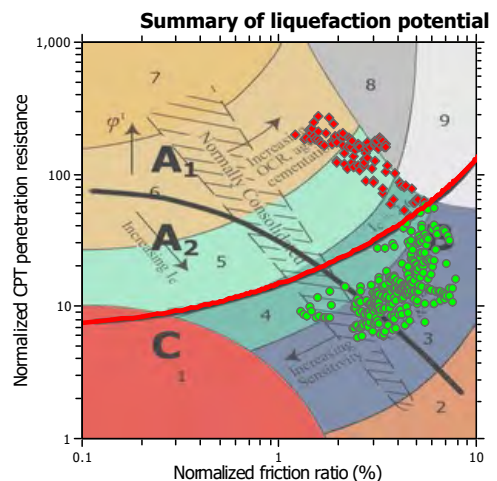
Summary of liquefaction potential

1,000
100
10
1

Normalized CPT penetration resistance

0.1
1
10

Normalized friction ratio (%)

7
8
9
6
5
4
3
2
1

φ'

$A_1$
$A_2$
C

Normally Consolidated
Increasing OCR, age, cementation
Increasing $I_c$
Increasing Sensitivity